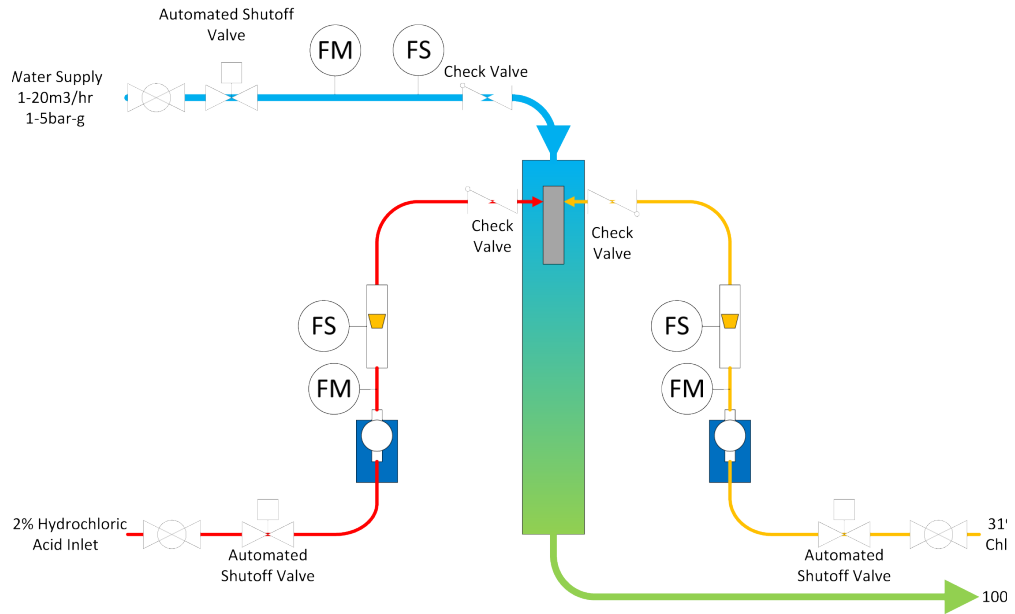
Automated Shutoff Valve

FM

FS

Check Valve

Water Supply 1-20m3/hr 1-5bar-g

Check Valve

Check Valve

FS

FM

FS

FM

2% Hydrochloric Acid Inlet

Automated Shutoff Valve

Automated Shutoff Valve

31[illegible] Chl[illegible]

100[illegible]